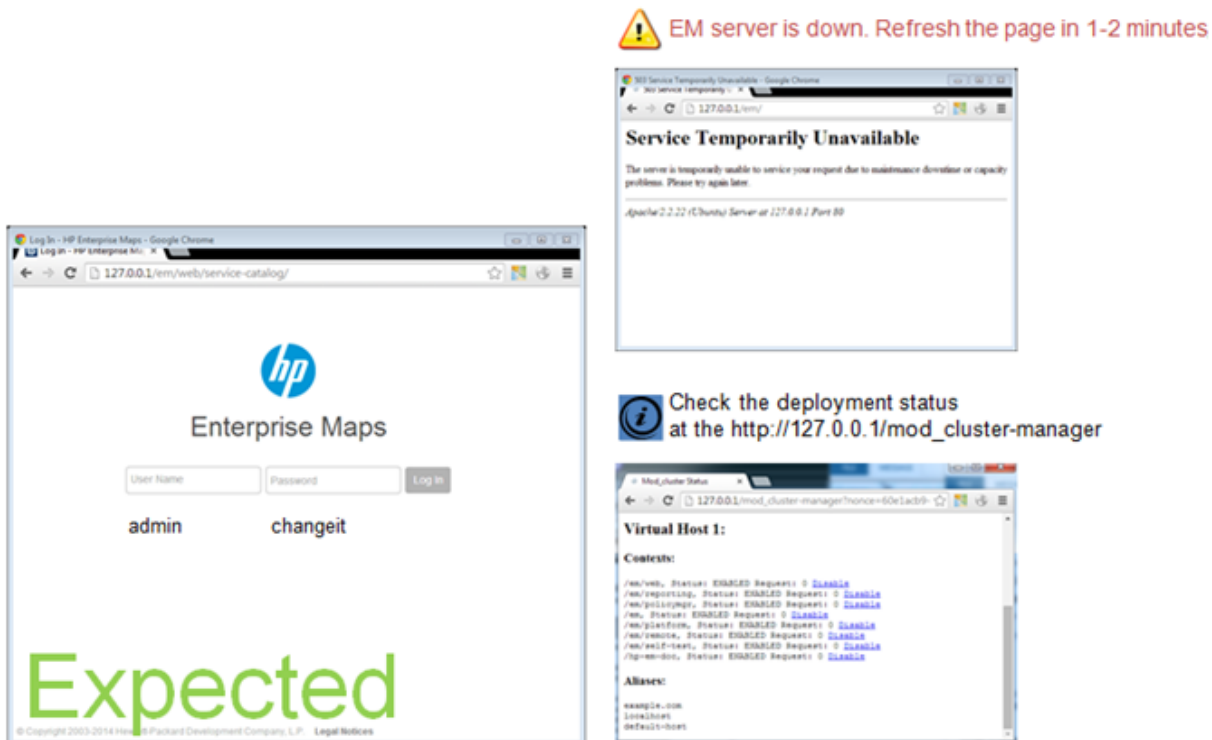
EM server is down. Refresh the page in 1-2 minutes

503 Service Temporarily Unavailable - Google Chrome

503 Service Temporarily U

127.0.0.1/em/

Service Temporarily Unavailable

The server is temporarily unable to service your request due to maintenance downtime or capacity problems. Please try again later.

Apache/2.2.22 (Ubuntu) Server at 127.0.0.1 Port 80

Log In - HP Enterprise Maps - Google Chrome

Log In - HP Enterprise Ma

127.0.0.1/em/web/service-catalog/

hp

Enterprise Maps

User Name

Password

Log In

admin

changeit

Expected

© Copyright 2003-2014 Hewlett-Packard Development Company, L.P.

Legal Notices

Check the deployment status at the http://127.0.0.1/mod_cluster-manager

Mod_cluster Status

127.0.0.1/mod_cluster-manager?nonce=60e1acb9-

Virtual Host 1:

Contexts:

/em/web, Status: ENABLED Request: 0 Disable
/em/reporting, Status: ENABLED Request: 0 Disable
/em/policymgr, Status: ENABLED Request: 0 Disable
/em, Status: ENABLED Request: 0 Disable
/em/platform, Status: ENABLED Request: 0 Disable
/em/remote, Status: ENABLED Request: 0 Disable
/em/self-test, Status: ENABLED Request: 0 Disable
/hp-em-doc, Status: ENABLED Request: 0 Disable

Aliases:

example.com
localhost
default-host